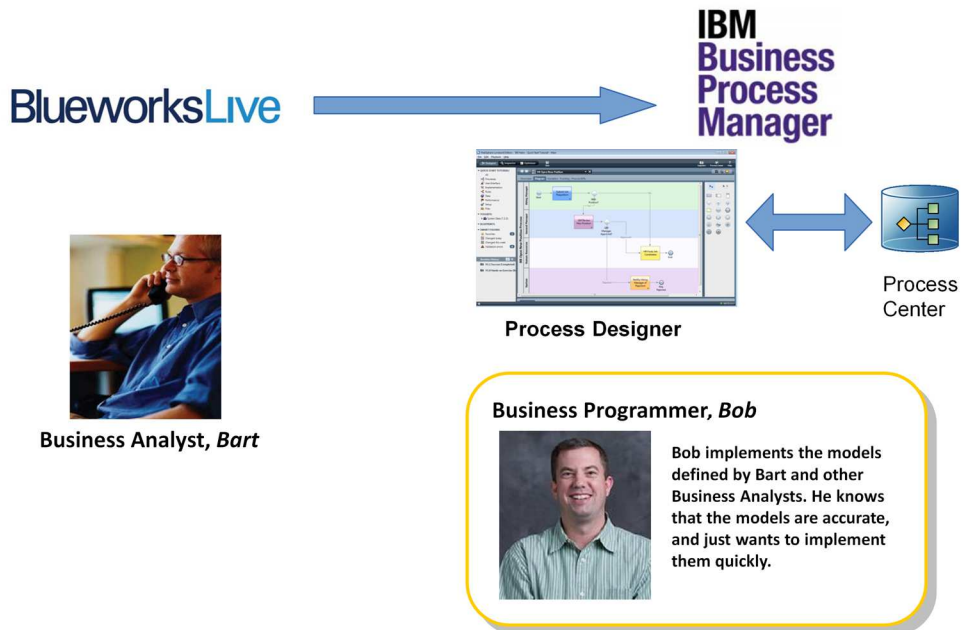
BlueworksLive

IBM
Business
Process
Manager

Process Designer

Process
Center

Business Analyst, *Bart*

Business Programmer, *Bob*

Bob implements the models defined by Bart and other Business Analysts. He knows that the models are accurate, and just wants to implement them quickly.